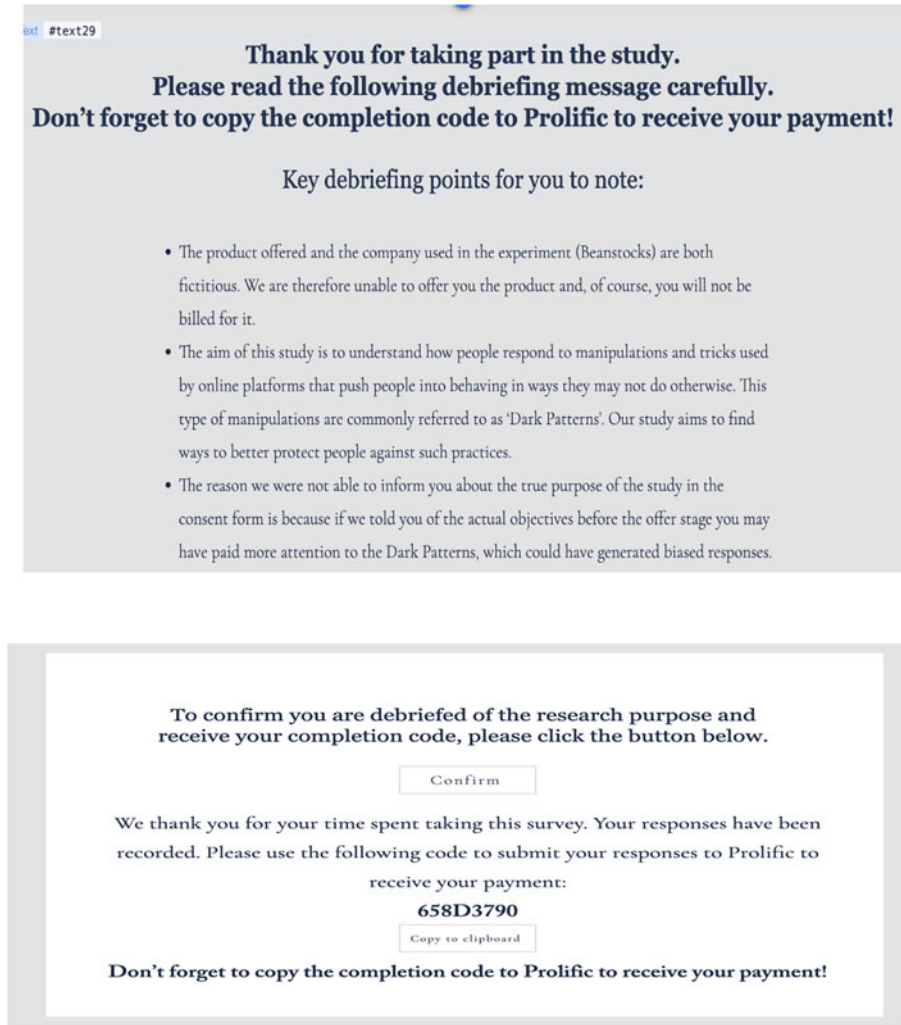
ext #text29

Thank you for taking part in the study.
Please read the following debriefing message carefully.
Don't forget to copy the completion code to Prolific to receive your payment!

Key debriefing points for you to note:

- The product offered and the company used in the experiment (Beanstocks) are both fictitious. We are therefore unable to offer you the product and, of course, you will not be billed for it.
- The aim of this study is to understand how people respond to manipulations and tricks used by online platforms that push people into behaving in ways they may not do otherwise. This type of manipulations are commonly referred to as 'Dark Patterns'. Our study aims to find ways to better protect people against such practices.
- The reason we were not able to inform you about the true purpose of the study in the consent form is because if we told you of the actual objectives before the offer stage you may have paid more attention to the Dark Patterns, which could have generated biased responses.

To confirm you are debriefed of the research purpose and receive your completion code, please click the button below.

Confirm

We thank you for your time spent taking this survey. Your responses have been recorded. Please use the following code to submit your responses to Prolific to receive your payment:

658D3790

Copy to clipboard

Don't forget to copy the completion code to Prolific to receive your payment!